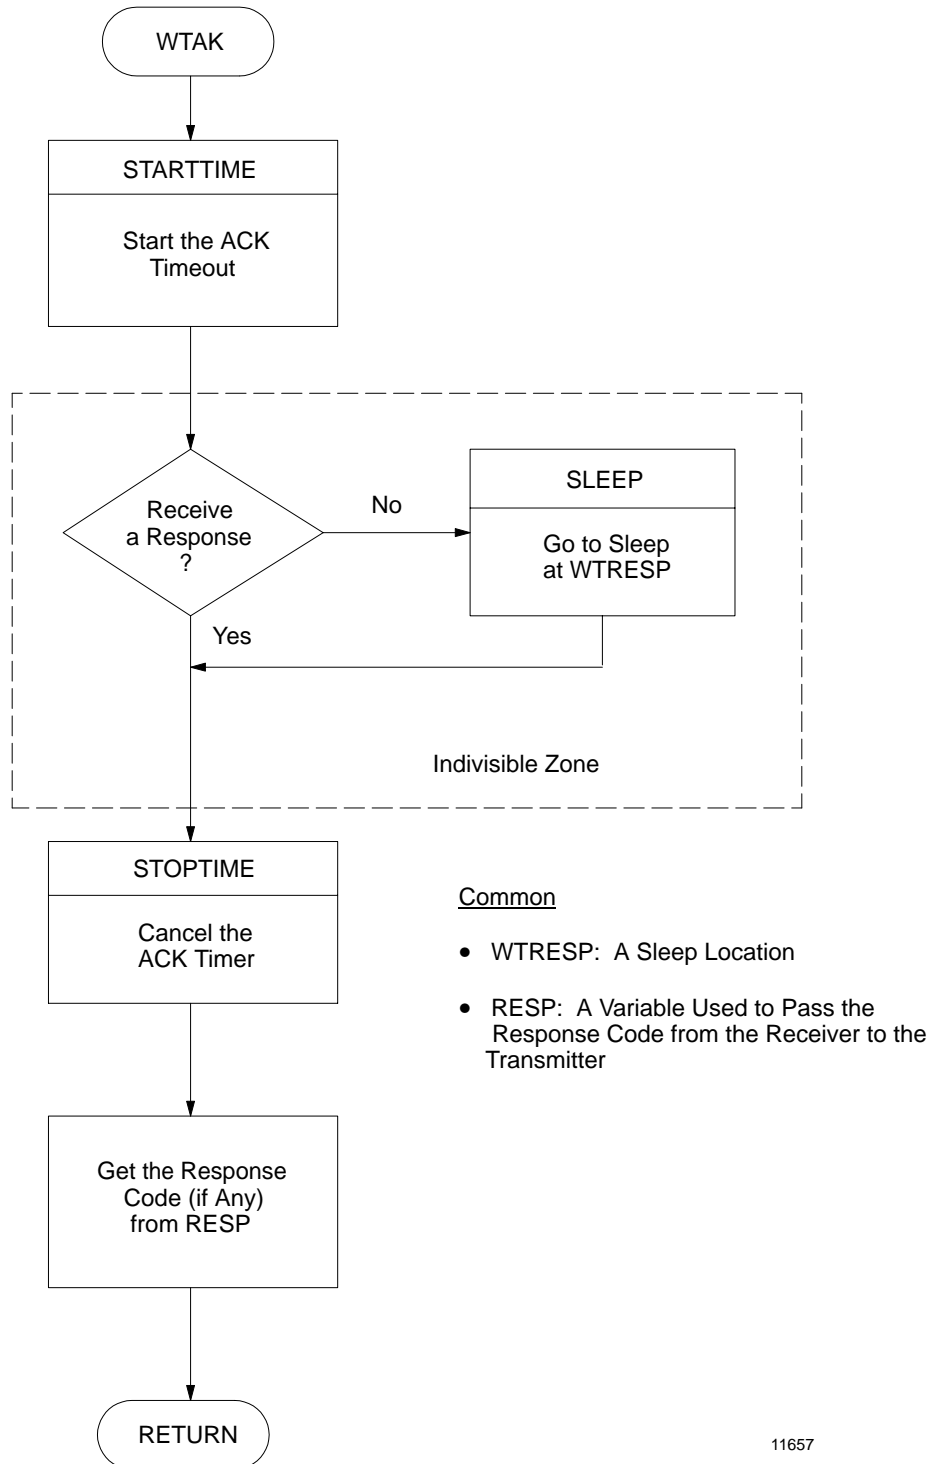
WTAK

STARTTIME

Start the ACK Timeout

Receive a Response ?

No

SLEEP

Go to Sleep at WTRESP

Yes

Indivisible Zone

STOPTIME

Cancel the ACK Timer

Common

• WTRESP: A Sleep Location

• RESP: A Variable Used to Pass the Response Code from the Receiver to the Transmitter

Get the Response Code (if Any) from RESP

RETURN

11657